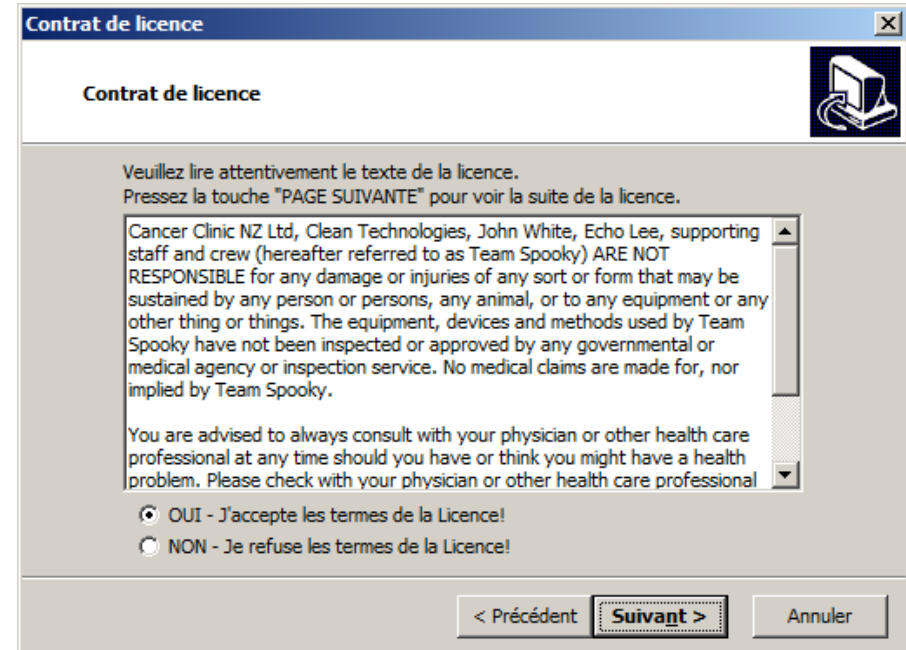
Contrat de licence

Contrat de licence

Veuillez lire attentivement le texte de la licence.
Pressez la touche "PAGE SUIVANTE" pour voir la suite de la licence.

Cancer Clinic NZ Ltd, Clean Technologies, John White, Echo Lee, supporting staff and crew (hereafter referred to as Team Spooky) ARE NOT RESPONSIBLE for any damage or injuries of any sort or form that may be sustained by any person or persons, any animal, or to any equipment or any other thing or things. The equipment, devices and methods used by Team Spooky have not been inspected or approved by any governmental or medical agency or inspection service. No medical claims are made for, nor implied by Team Spooky.

You are advised to always consult with your physician or other health care professional at any time should you have or think you might have a health problem. Please check with your physician or other health care professional

OUI - J'accepte les termes de la Licence!
NON - Je refuse les termes de la Licence!

< Précédent
Suivant >
Annuler